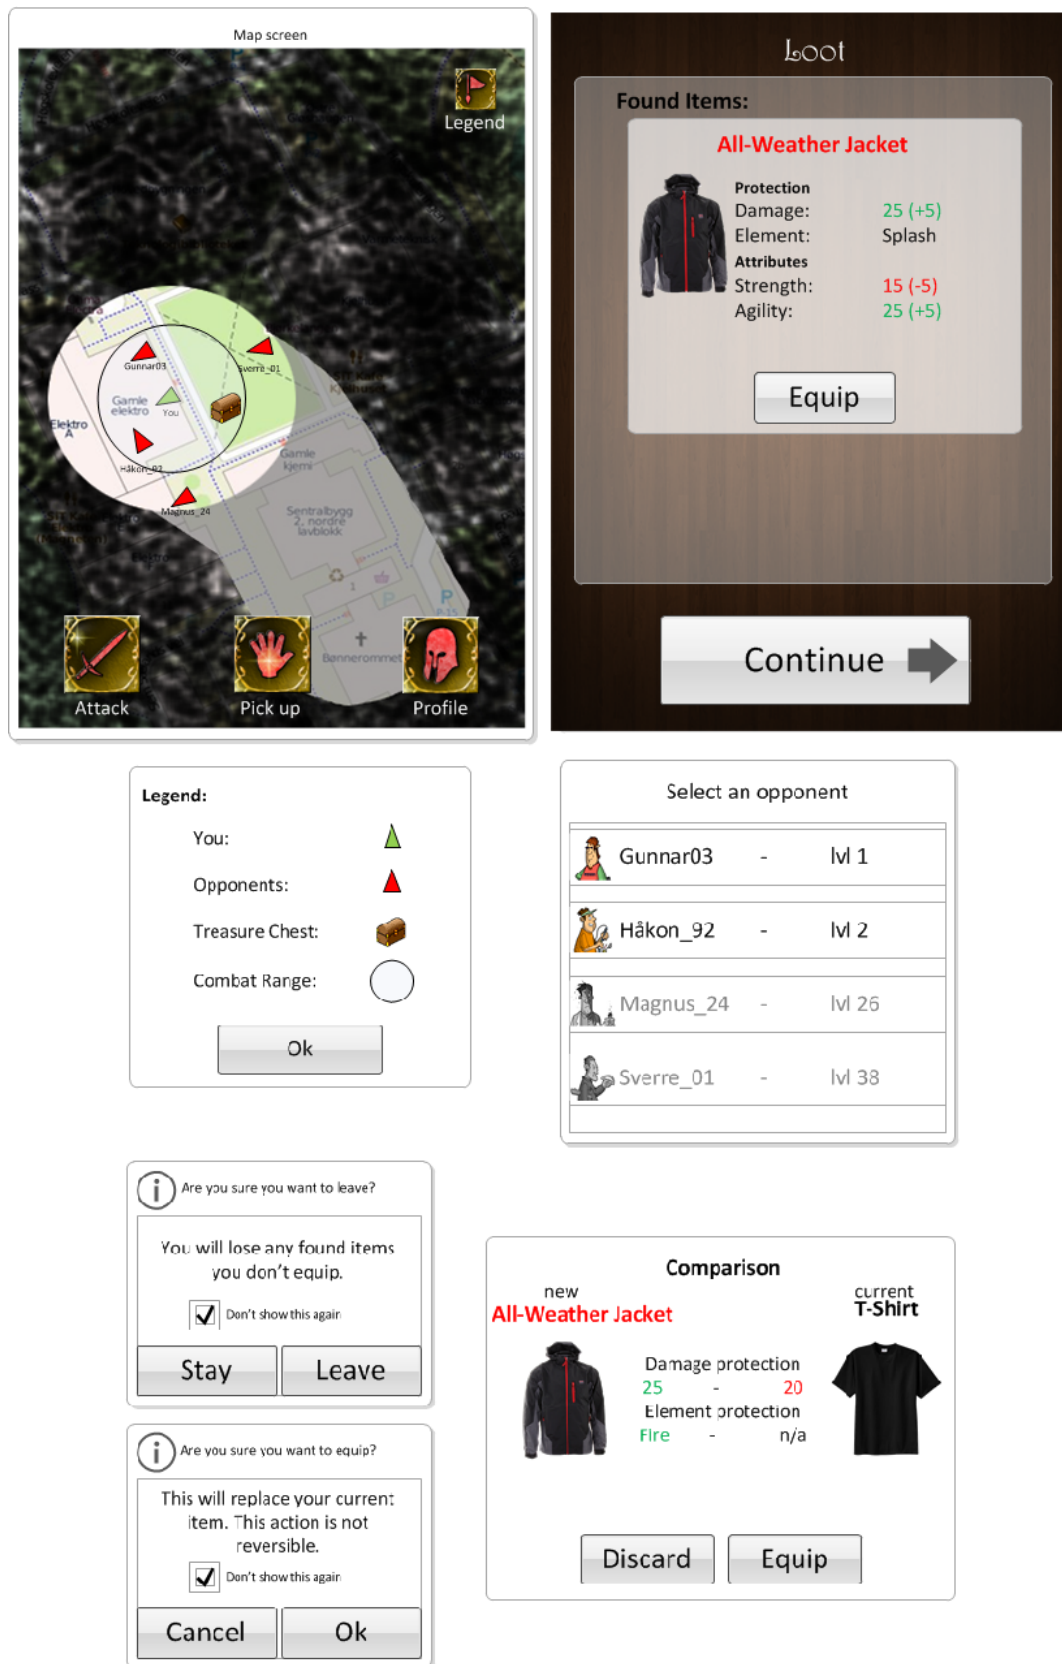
Map screen

Legend

Gunnar03
Sverre_01
Gamle elektro
You
Elektro A
Håkon_92
Magnus_24
Gamle kjemi
Sentralbygg 2, nordre lavblokk
Bønnerommet

Attack
Pick up
Profile

Loot

Found Items:

All-Weather Jacket

Protection
Damage: 25 (+5)
Element: Splash
Attributes
Strength: 15 (-5)
Agility: 25 (+5)

Equip

Continue

Legend:

You:

Opponents:

Treasure Chest:

Combat Range:

Ok

Select an opponent

Gunnar03 - lvl 1
Håkon_92 - lvl 2
Magnus_24 - lvl 26
Sverre_01 - lvl 38

Are you sure you want to leave?

You will lose any found items you don't equip.

Don't show this again

Stay
Leave

Are you sure you want to equip?

This will replace your current item. This action is not reversible.

Don't show this again

Cancel
Ok

Comparison

new
All-Weather Jacket

current
T-Shirt

Damage protection
25 - 20
Element protection
Fire - n/a

Discard
Equip